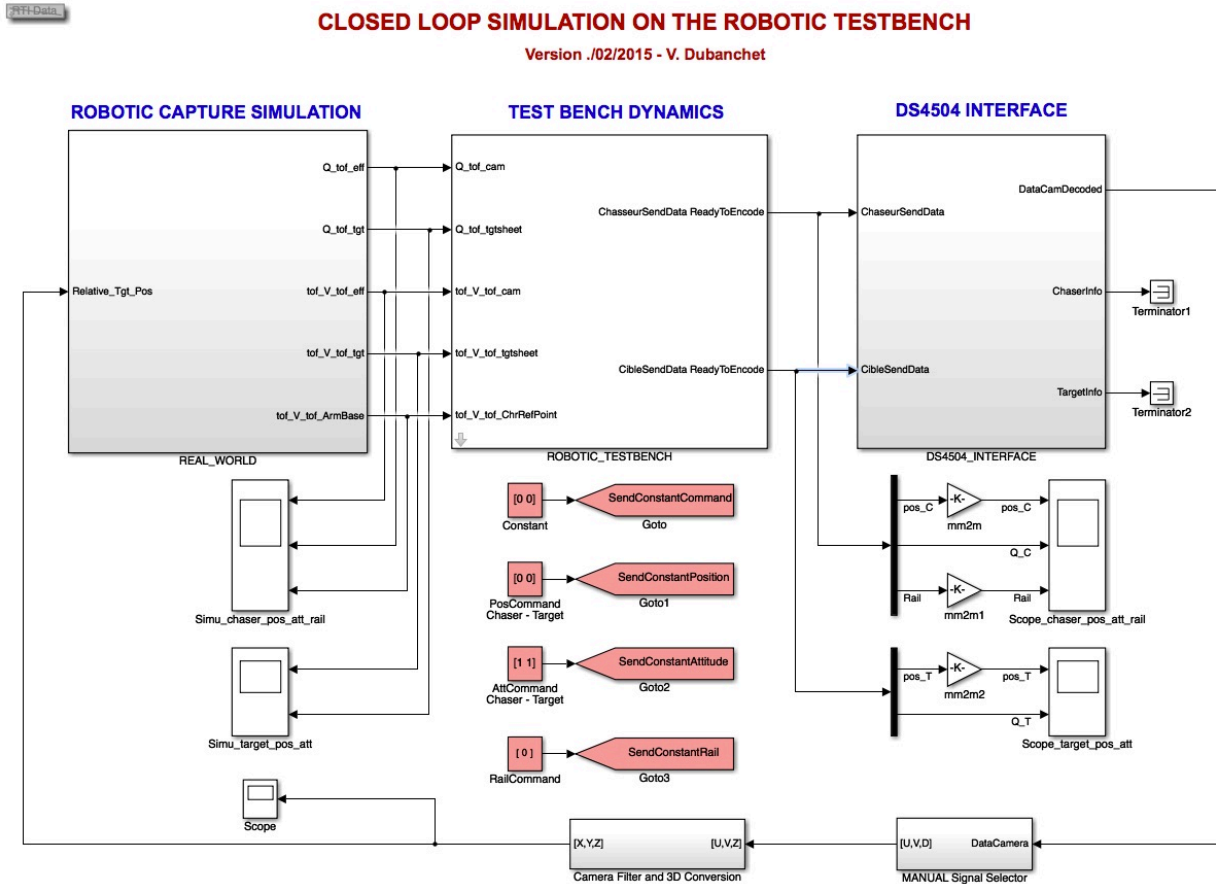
RTI Data

CLOSED LOOP SIMULATION ON THE ROBOTIC TESTBENCH

Version ./02/2015 - V. Dubanchet

ROBOTIC CAPTURE SIMULATION

TEST BENCH DYNAMICS

DS4504 INTERFACE

Q_tof_eff

Q_tof_tgt

Relative_Tgt_Pos

tof_V_tof_eff

tof_V_tof_tgt

tof_V_tof_ArmBase

REAL_WORLD

Q_tof_cam

Q_tof_tgtsheet

tof_V_tof_cam

tof_V_tof_tgtsheet

tof_V_tof_ChrRefPoint

ChasseurSendData ReadyToEncode

CibleSendData ReadyToEncode

ROBOTIC_TESTBENCH

ChaseurSendData

CibleSendData

DataCamDecoded

ChaserInfo

TargetInfo

DS4504_INTERFACE

Terminator1

Terminator2

Simu_chaser_pos_att_rail

Simu_target_pos_att

[0 0]

Constant

SendConstantCommand

Goto

[0 0]

PosCommand Chaser - Target

SendConstantPosition

Goto1

[1 1]

AttCommand Chaser - Target

SendConstantAttitude

Goto2

[ 0 ]

RailCommand

SendConstantRail

Goto3

pos_C

-K-

mm2m

pos_C

Q_C

Rail

-K-

mm2m1

Rail

Scope_chaser_pos_att_rail

pos_T

-K-

mm2m2

pos_T

Q_T

Scope_target_pos_att

Scope

[X,Y,Z]

[U,V,Z]

Camera Filter and 3D Conversion

[U,V,D]

DataCamera

MANUAL Signal Selector